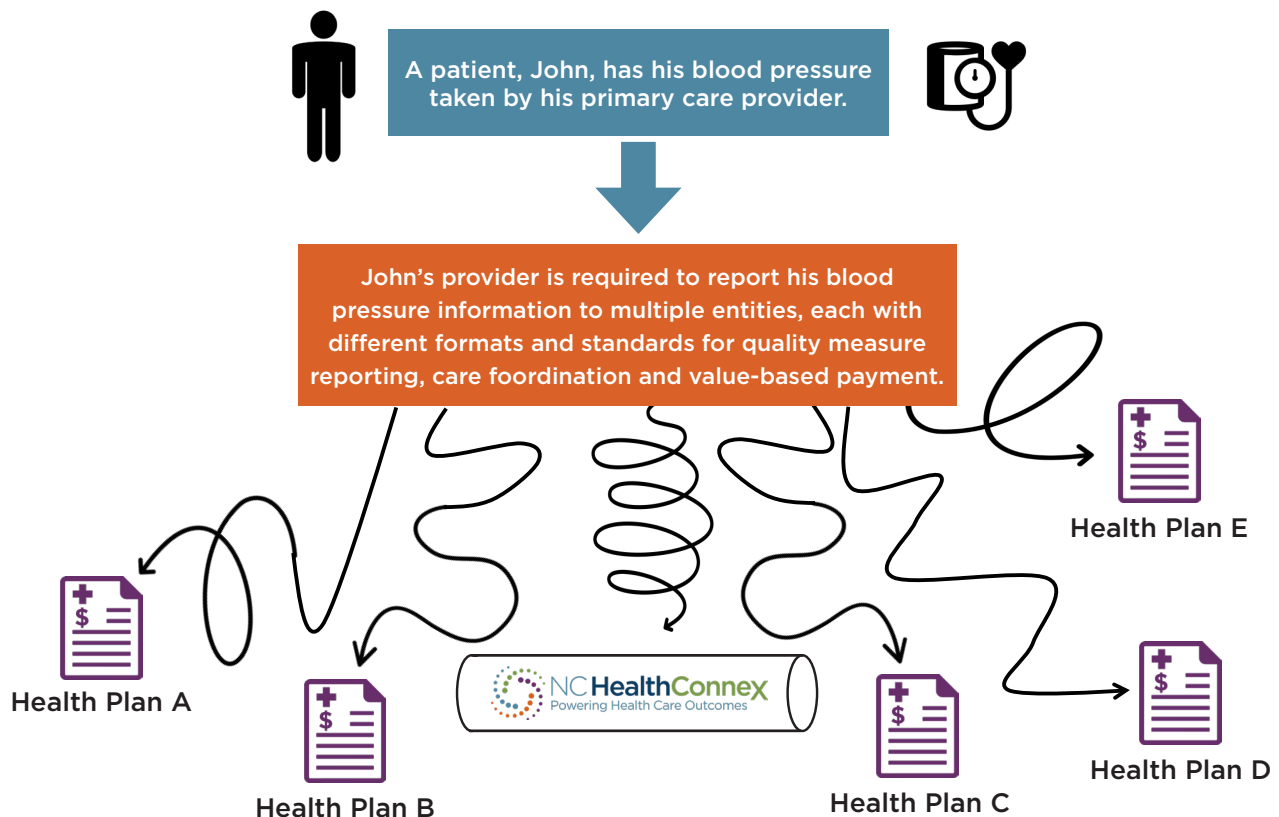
A patient, John, has his blood pressure taken by his primary care provider.

John's provider is required to report his blood pressure information to multiple entities, each with different formats and standards for quality measure reporting, care foordination and value-based payment.

Health Plan E

Health Plan A

Health Plan B

NC HealthConnex
Powering Health Care Outcomes

Health Plan C

Health Plan D